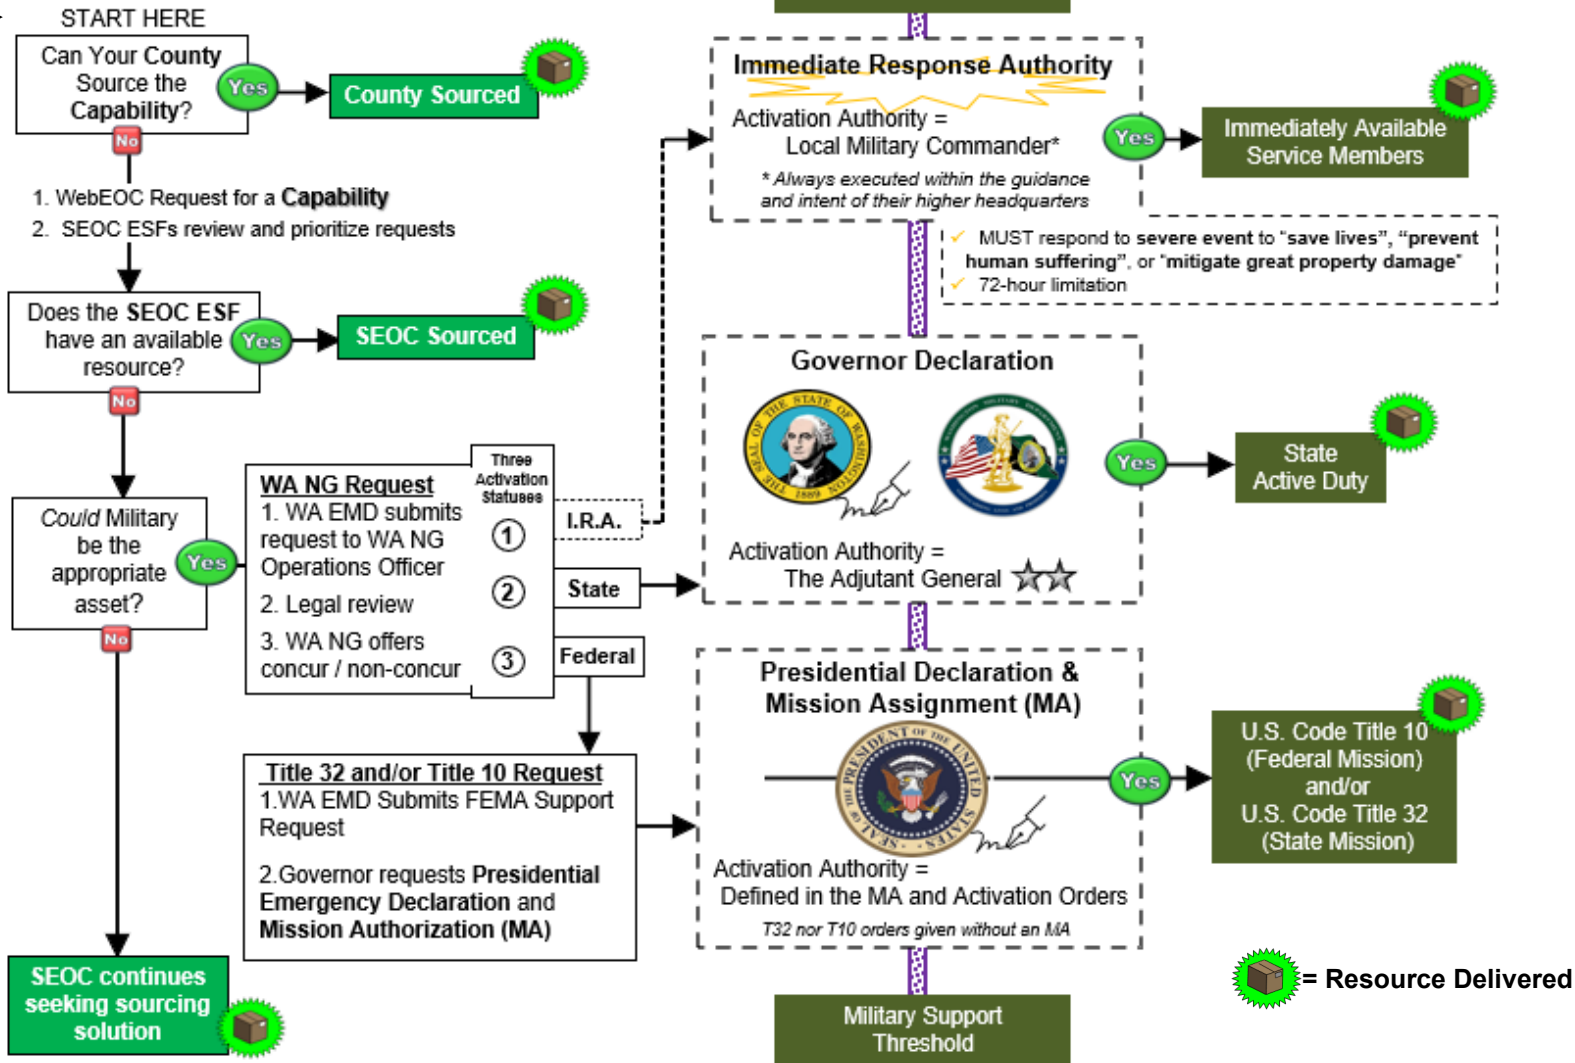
START HERE

Can Your County Source the Capability?

Yes

County Sourced

No

1. WebEOC Request for a Capability

2. SEOC ESFs review and prioritize requests

Does the SEOC ESF have an available resource?

Yes

SEOC Sourced

No

Could Military be the appropriate asset?

Yes

No

SEOC continues seeking sourcing solution

WA NG Request

1. WA EMD submits request to WA NG Operations Officer

2. Legal review

3. WA NG offers concur / non-concur

Three Activation Statuses

1

2

3

I.R.A.

State

Federal

Title 32 and/or Title 10 Request

1.WA EMD Submits FEMA Support Request

2.Governor requests Presidential Emergency Declaration and Mission Authorization (MA)

Immediate Response Authority

Activation Authority = Local Military Commander*

* Always executed within the guidance and intent of their higher headquarters

Yes

Immediately Available Service Members

MUST respond to severe event to "save lives", "prevent human suffering", or "mitigate great property damage"

72-hour limitation

Governor Declaration

THE SEAL OF THE STATE OF WASHINGTON 1889

Activation Authority = The Adjutant General

Yes

State Active Duty

Presidential Declaration & Mission Assignment (MA)

SEAL OF THE PRESIDENT OF THE UNITED STATES

Activation Authority = Defined in the MA and Activation Orders

T32 nor T10 orders given without an MA

Yes

U.S. Code Title 10 (Federal Mission) and/or U.S. Code Title 32 (State Mission)

Military Support Threshold

= Resource Delivered